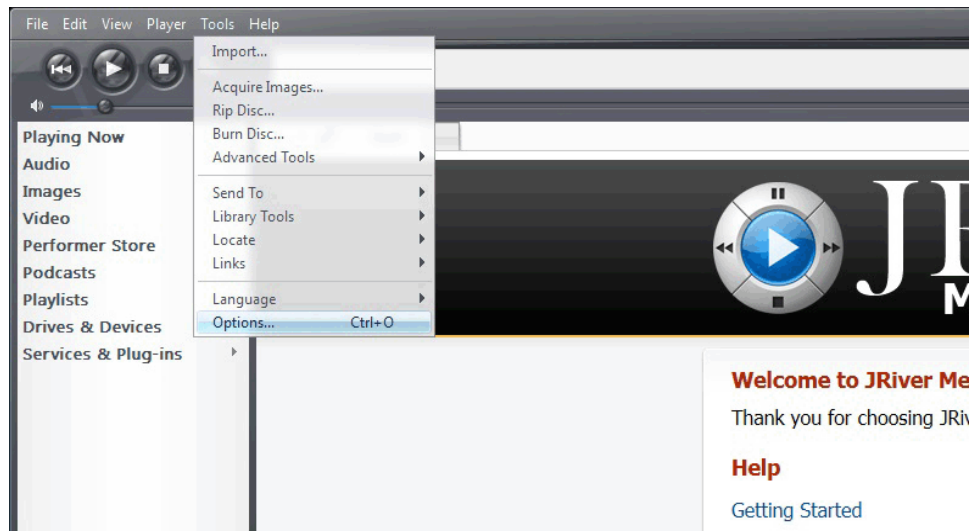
File Edit View Player Tools Help

Import...
Acquire Images...
Rip Disc...
Burn Disc...
Advanced Tools
Send To
Library Tools
Locate
Links
Language
Options... Ctrl+O

Playing Now
Audio
Images
Video
Performer Store
Podcasts
Playlists
Drives & Devices
Services & Plug-ins

JR
M

Welcome to JRiver Me
Thank you for choosing JRiv
Help
Getting Started